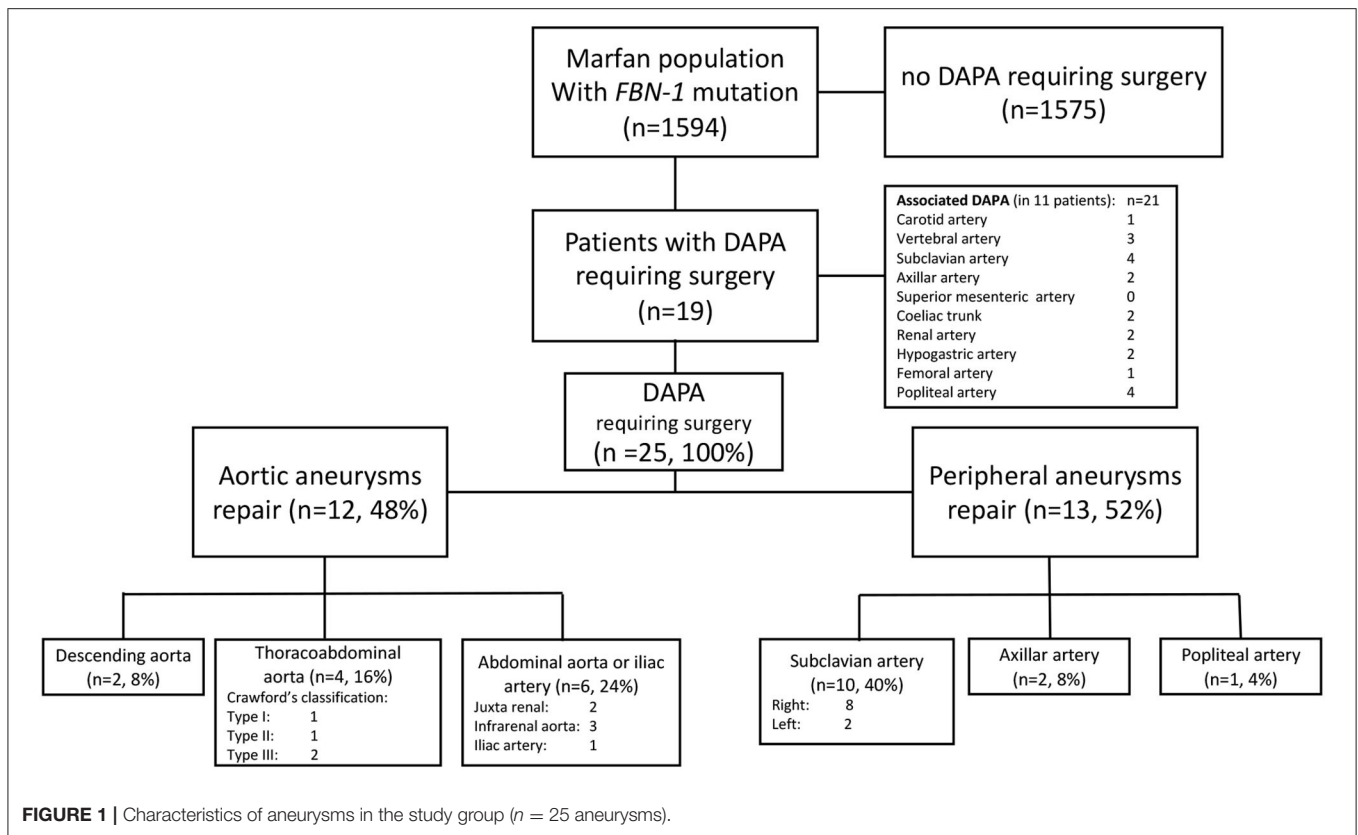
Marfan population With FBN-1 mutation (n=1594)

no DAPA requiring surgery (n=1575)

Patients with DAPA requiring surgery (n=19)

| **Associated DAPA** (in 11 patients): | n=21 |
|---|---|
| Carotid artery | 1 |
| Vertebral artery | 3 |
| Subclavian artery | 4 |
| Axillar artery | 2 |
| Superior mesenteric artery | 0 |
| Coeliac trunk | 2 |
| Renal artery | 2 |
| Hypogastric artery | 2 |
| Femoral artery | 1 |
| Popliteal artery | 4 |

DAPA requiring surgery (n =25, 100%)

Aortic aneurysms repair (n=12, 48%)

Peripheral aneurysms repair (n=13, 52%)

Descending aorta (n=2, 8%)

Thoracoabdominal aorta (n=4, 16%)
Crawford's classification:
Type I: 1
Type II: 1
Type III: 2

Abdominal aorta or iliac artery (n=6, 24%)
Juxta renal: 2
Infrarenal aorta: 3
Iliac artery: 1

Subclavian artery (n=10, 40%)
Right: 8
Left: 2

Axillar artery (n=2, 8%)

Popliteal artery (n=1, 4%)

**FIGURE 1 |** Characteristics of aneurysms in the study group ($n = 25$ aneurysms).